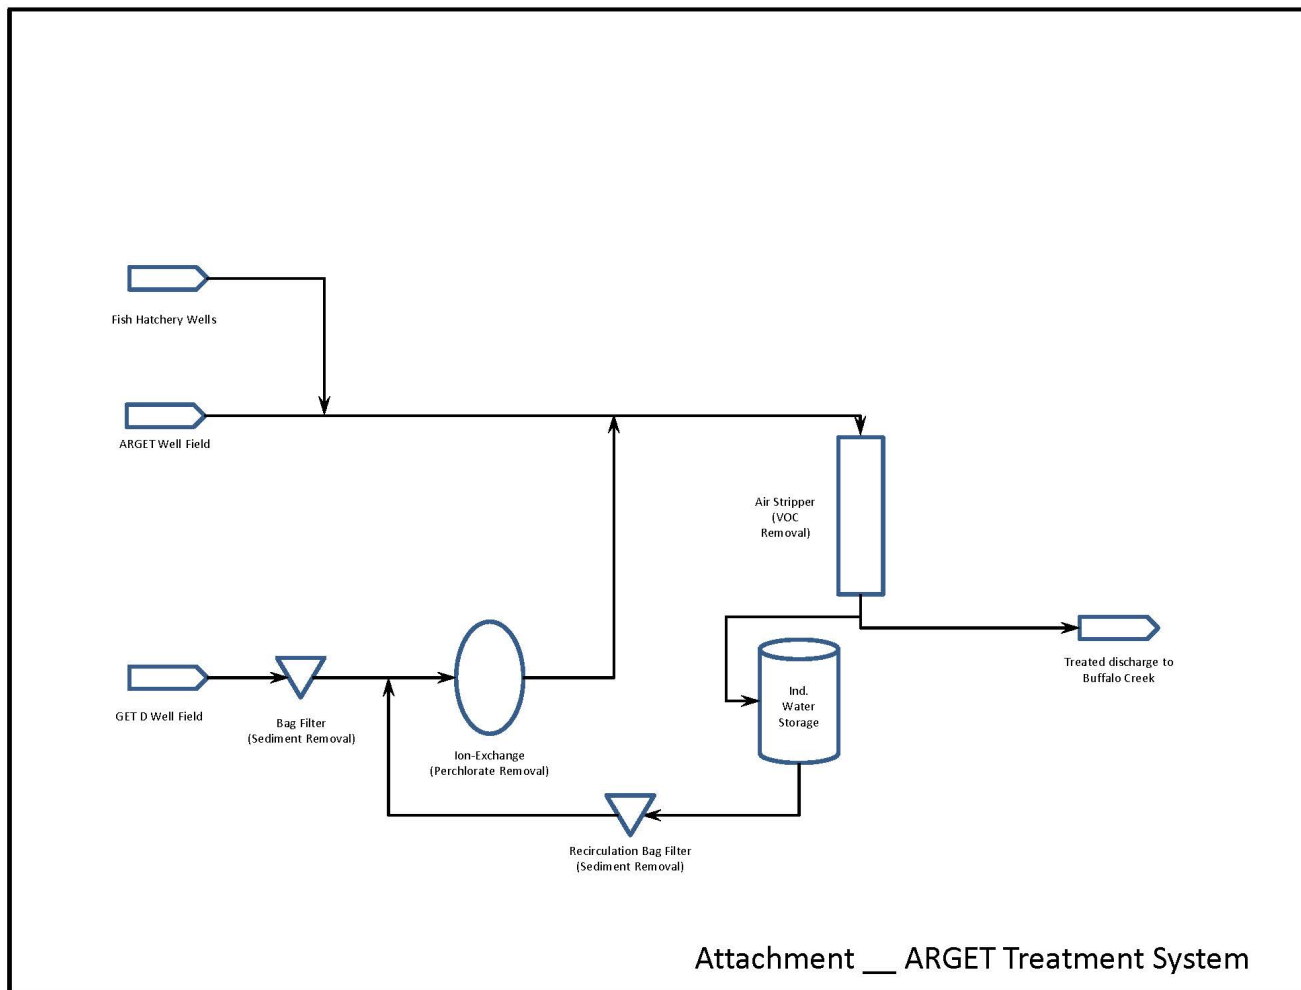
Fish Hatchery Wells

ARGET Well Field

Air Stripper (VOC Removal)

Treated discharge to Buffalo Creek

Ind. Water Storage

GET D Well Field

Bag Filter (Sediment Removal)

Ion-Exchange (Perchlorate Removal)

Recirculation Bag Filter (Sediment Removal)

Attachment __ ARGET Treatment System